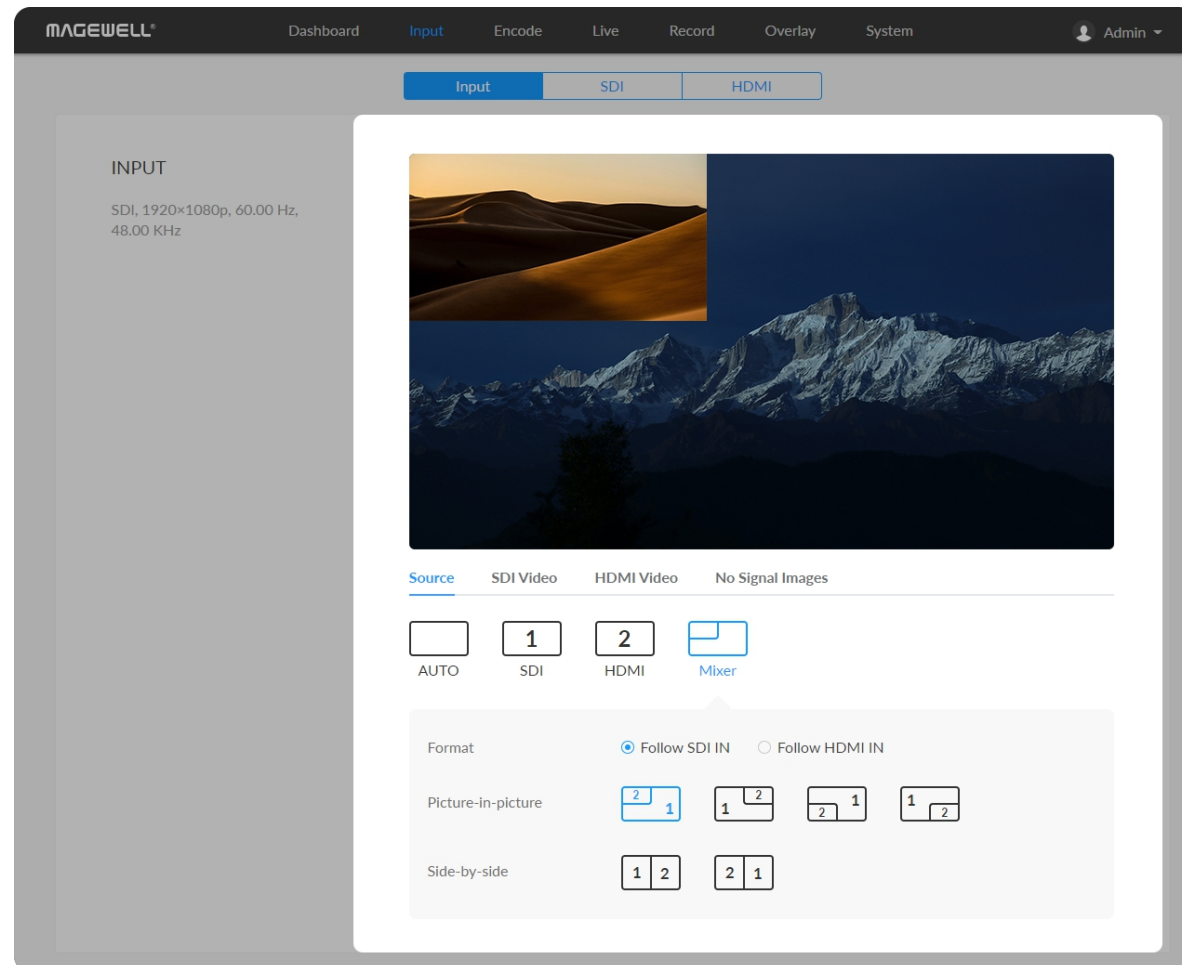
MAGEWELL® Dashboard Input Encode Live Record Overlay System Admin

Input SDI HDMI

INPUT

SDI, 1920×1080p, 60.00 Hz, 48.00 KHz

Source SDI Video HDMI Video No Signal Images

AUTO

1
SDI

2
HDMI

Mixer

Format ◉ Follow SDI IN ○ Follow HDMI IN

Picture-in-picture 2 1 1 2 2 1 1 2

Side-by-side 1 2 2 1